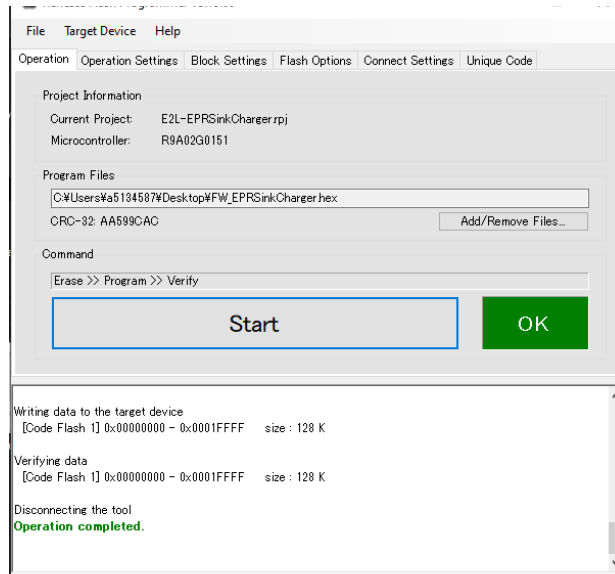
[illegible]

File Target Device Help

Operation Operation Settings Block Settings Flash Options Connect Settings Unique Code

Project Information

Current Project: E2L-EPRSinkCharger.rpj

Microcontroller: R9A02G0151

Program Files

C:¥Users¥a5134587¥Desktop¥FW_EPRSinkCharger.hex

CRC-32: AA599CAC

Add/Remove Files...

Command

Erase >> Program >> Verify

Start

OK

Writing data to the target device
[Code Flash 1] 0x00000000 - 0x0001FFFF size : 128 K

Verifying data
[Code Flash 1] 0x00000000 - 0x0001FFFF size : 128 K

Disconnecting the tool
Operation completed.